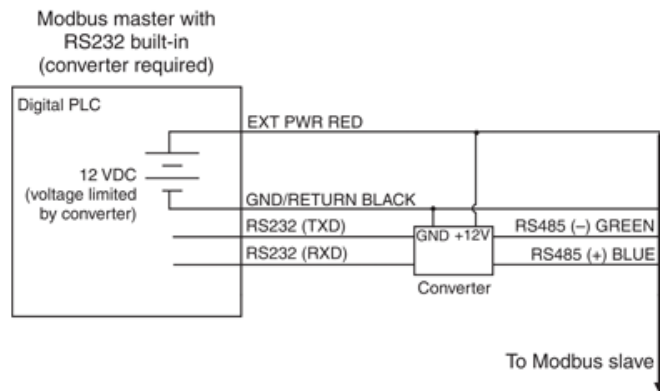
Modbus master with
RS232 built-in
(converter required)

Digital PLC

12 VDC
(voltage limited
by converter)

EXT PWR RED

GND/RETURN BLACK

RS232 (TXD)

RS232 (RXD)

GND +12V

Converter

RS485 (–) GREEN

RS485 (+) BLUE

To Modbus slave